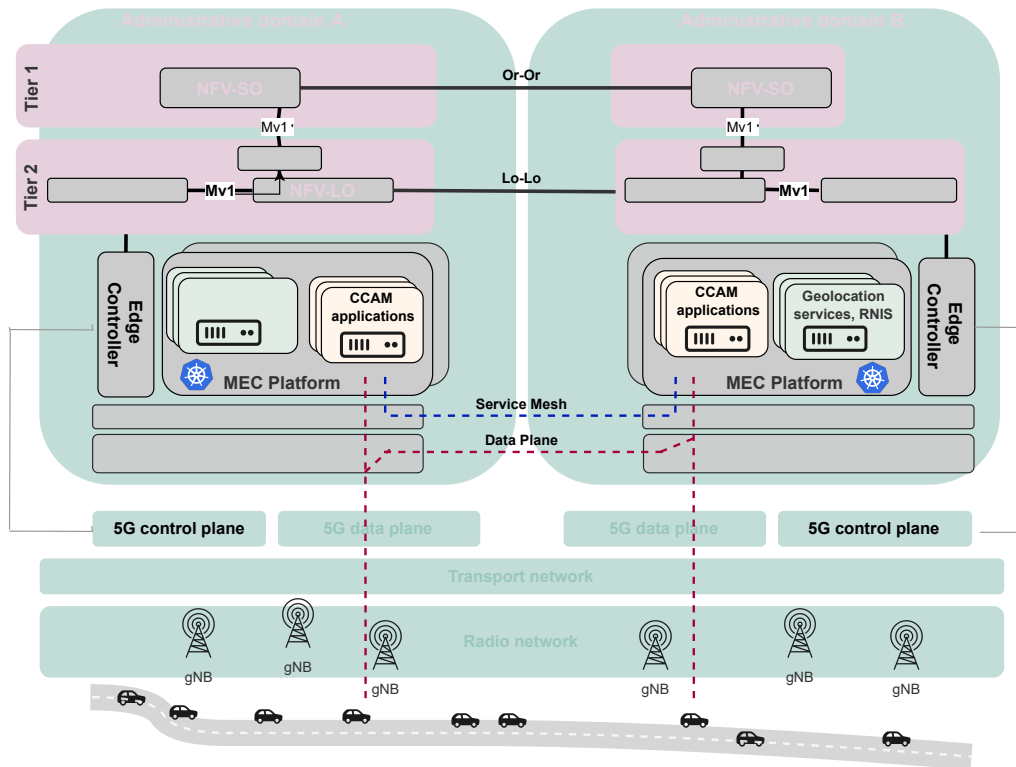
Administrative domain A

Administrative domain B

Tier 1

NFV-SO

Or-Or

NFV-SO

Mv1

Mv1

Tier 2

Mv1

NFV-LO

Lo-Lo

Mv1

Edge Controller

CCAM applications

MEC Platform

CCAM applications

Geolocation services, RNIS

MEC Platform

Edge Controller

Service Mesh

Data Plane

5G control plane

5G data plane

5G data plane

5G control plane

Transport network

Radio network

gNB

gNB

gNB

gNB

gNB

gNB